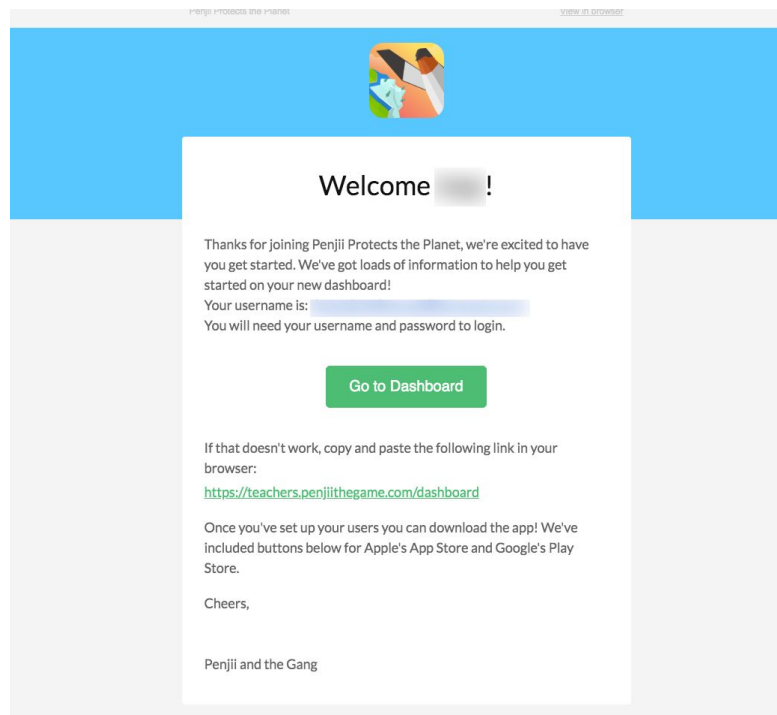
Penjii Protects the Planet View in browser

Welcome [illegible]!

Thanks for joining Penjii Protects the Planet, we're excited to have you get started. We've got loads of information to help you get started on your new dashboard!
Your username is: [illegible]
You will need your username and password to login.

Go to Dashboard

If that doesn't work, copy and paste the following link in your browser:
https://teachers.penjiithegame.com/dashboard

Once you've set up your users you can download the app! We've included buttons below for Apple's App Store and Google's Play Store.

Cheers,

Penjii and the Gang